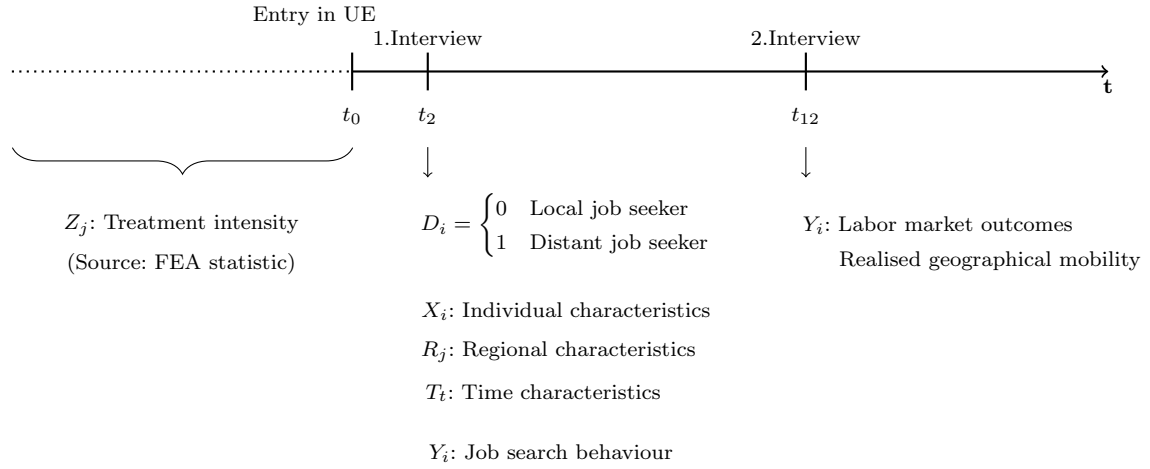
Entry in UE

1.Interview

2.Interview

**t**

$t_0$

$t_2$

$t_{12}$

$Z_j$: Treatment intensity
(Source: FEA statistic)

$D_i = \begin{cases} 0 & \text{Local job seeker} \\ 1 & \text{Distant job seeker} \end{cases}$

$Y_i$: Labor market outcomes
Realised geographical mobility

$X_i$: Individual characteristics

$R_j$: Regional characteristics

$T_t$: Time characteristics

$Y_i$: Job search behaviour